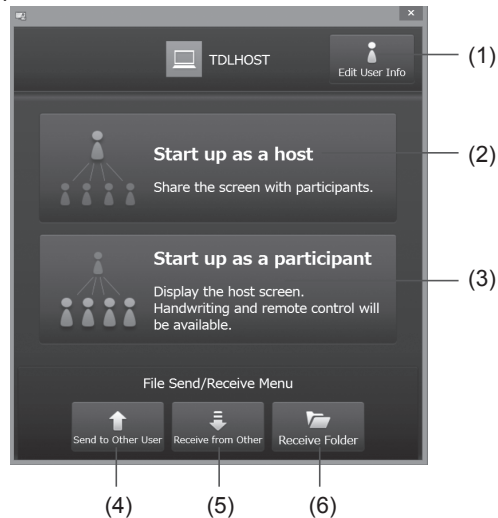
TDLHOST

Edit User Info

(1)

Start up as a host

Share the screen with participants.

(2)

Start up as a participant

Display the host screen. Handwriting and remote control will be available.

(3)

File Send/Receive Menu

Send to Other User

Receive from Other

Receive Folder

(4)

(5)

(6)